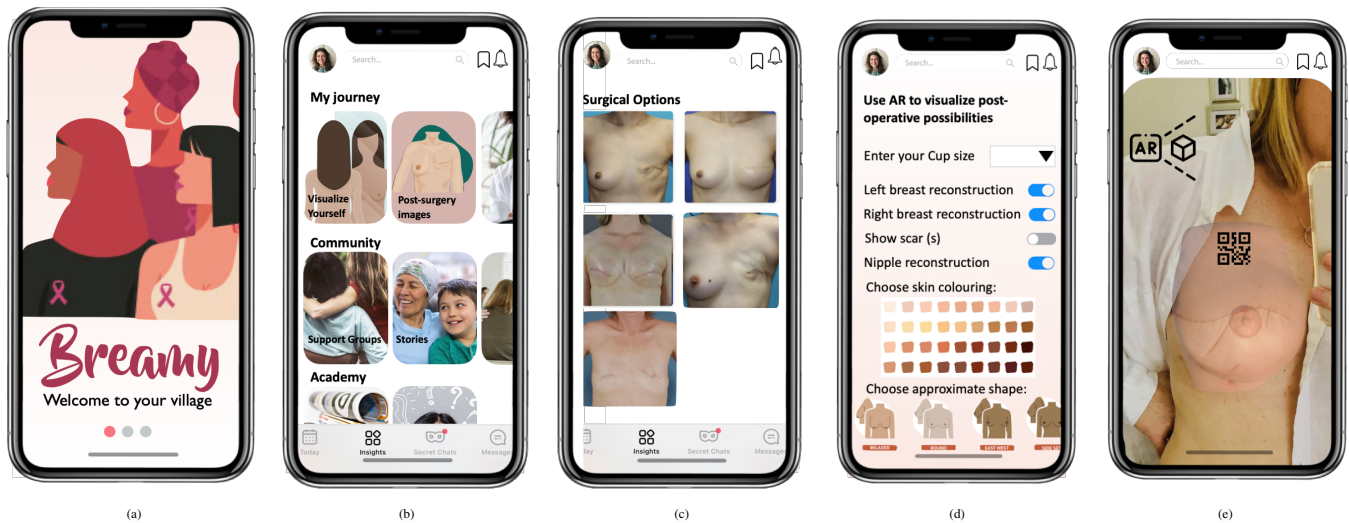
Breamy
Welcome to your village

(a)

Search...

My journey
Visualize Yourself
Post-surgery images

Community
Support Groups
Stories

Academy

Today
Insights
Secret Chats
Messages

(b)

Search...

Surgical Options

day
Insights
Secret Chats
Message

(c)

Search...

Use AR to visualize post-operative possibilities

Enter your Cup size

Left breast reconstruction
Right breast reconstruction
Show scar (s)
Nipple reconstruction
Choose skin colouring:

Choose approximate shape:
RELAXED
ROUND
EAST WEST
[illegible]

(d)

Search...

AR

(e)